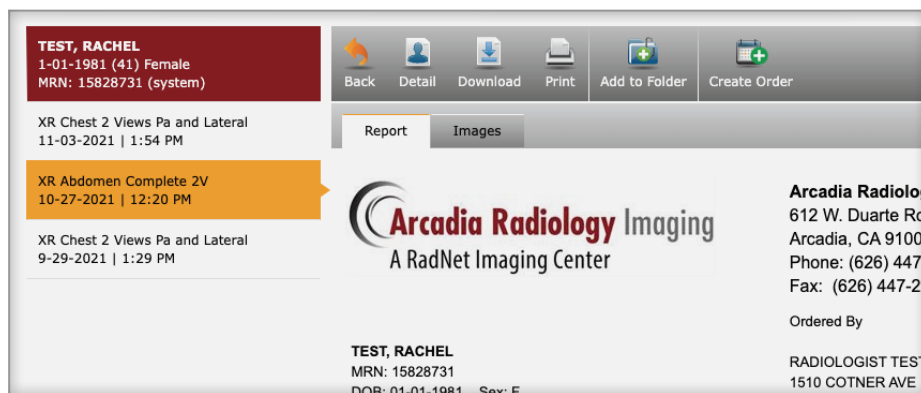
TEST, RACHEL
1-01-1981 (41) Female
MRN: 15828731 (system)

XR Chest 2 Views Pa and Lateral
11-03-2021 | 1:54 PM

XR Abdomen Complete 2V
10-27-2021 | 12:20 PM

XR Chest 2 Views Pa and Lateral
9-29-2021 | 1:29 PM

Back Detail Download Print Add to Folder Create Order

Report Images

Arcadia Radiology Imaging
A RadNet Imaging Center

Arcadia Radiolo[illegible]
612 W. Duarte Ro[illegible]
Arcadia, CA 9100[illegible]
Phone: (626) 447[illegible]
Fax: (626) 447-2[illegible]

Ordered By

RADIOLOGIST TEST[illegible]
1510 COTNER AVE

TEST, RACHEL
MRN: 15828731
DOB: 01-01-1981 Sex: F